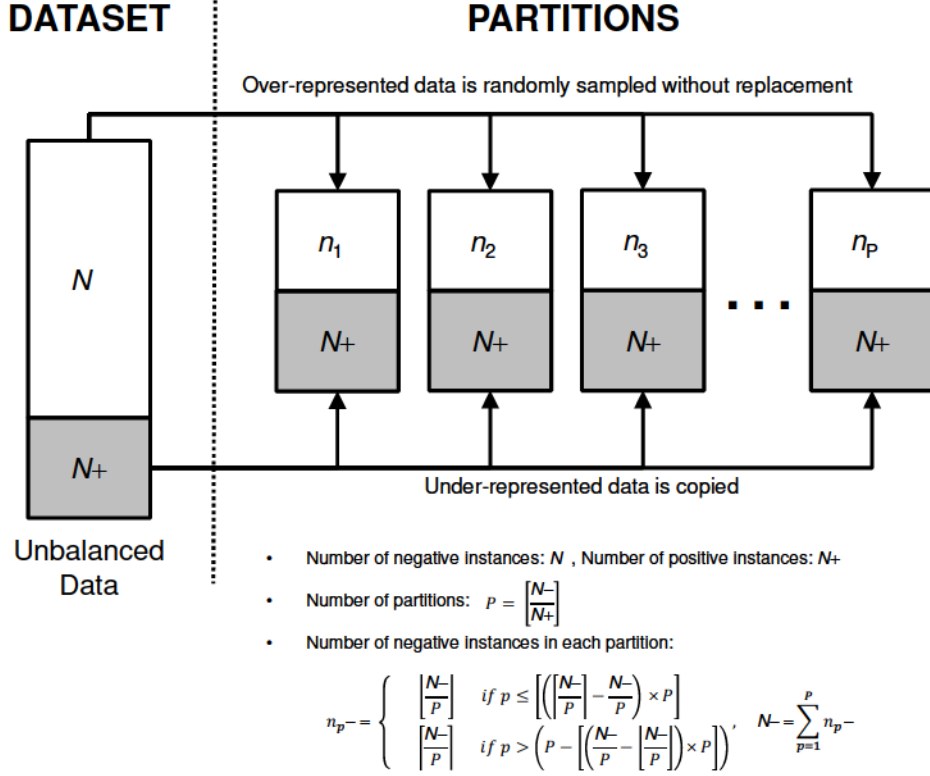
DATASET

PARTITIONS

Over-represented data is randomly sampled without replacement

$N$

$N+$

Unbalanced Data

$n_1$

$N+$

$n_2$

$N+$

$n_3$

$N+$

. . .

$n_P$

$N+$

Under-represented data is copied

• Number of negative instances: $N$ , Number of positive instances: $N+$

• Number of partitions: $P = \left\lceil \frac{N-}{N+} \right\rceil$

• Number of negative instances in each partition:

$n_p- = \begin{cases} \left\lceil \frac{N-}{P} \right\rceil & if\ p \leq \left[\left(\left\lceil \frac{N-}{P} \right\rceil - \frac{N-}{P}\right) \times P\right] \\ \left\lfloor \frac{N-}{P} \right\rfloor & if\ p > \left(P - \left[\left(\frac{N-}{P} - \left\lfloor \frac{N-}{P} \right\rfloor\right) \times P\right]\right) \end{cases}, \quad N- = \sum_{p=1}^{P} n_p-$